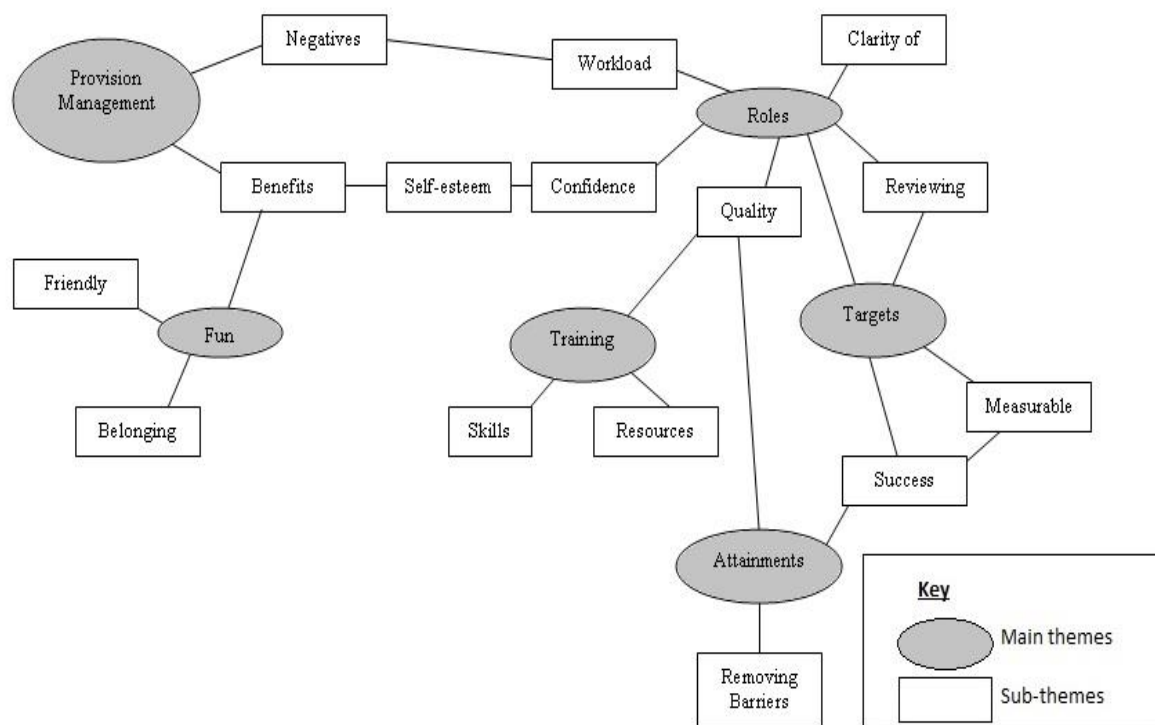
Provision Management

Negatives

Workload

Clarity of

Roles

Benefits

Self-esteem

Confidence

Quality

Reviewing

Friendly

Fun

Belonging

Training

Skills

Resources

Targets

Measurable

Success

Attainments

Removing Barriers

Key

Main themes

Sub-themes